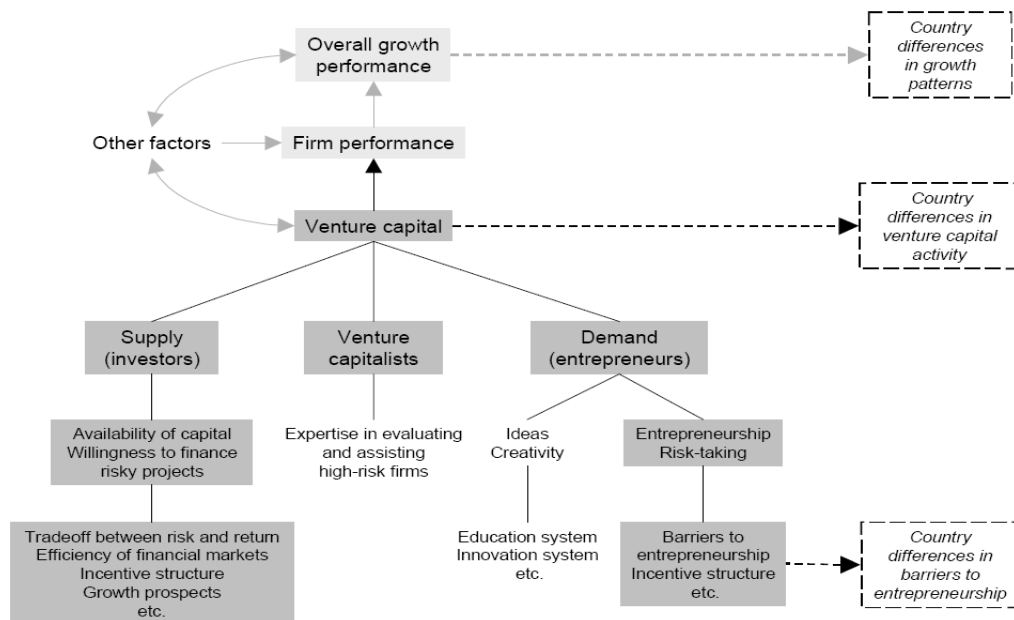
Overall growth performance

Country differences in growth patterns

Other factors

Firm performance

Venture capital

Country differences in venture capital activity

Supply (investors)

Venture capitalists

Demand (entrepreneurs)

Availability of capital
Willingness to finance risky projects

Expertise in evaluating and assisting high-risk firms

Ideas
Creativity

Entrepreneurship
Risk-taking

Tradeoff between risk and return
Efficiency of financial markets
Incentive structure
Growth prospects
etc.

Education system
Innovation system
etc.

Barriers to entrepreneurship
Incentive structure
etc.

Country differences in barriers to entrepreneurship